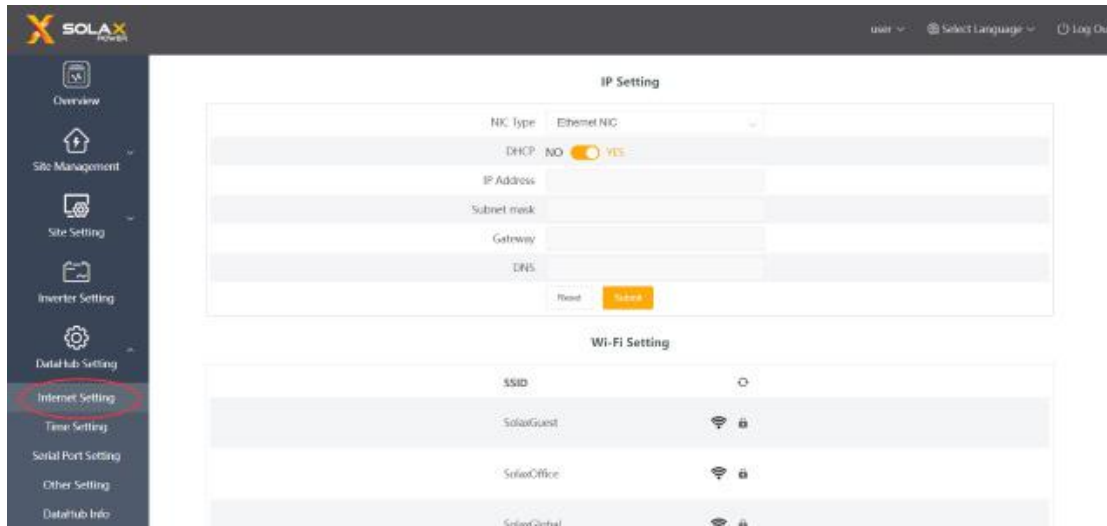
SOLAX POWER

user
Select Language
Log Ou

Overview
Site Management
Site Setting
Inverter Setting
DataHub Setting
Internet Setting
Time Setting
Serial Port Setting
Other Setting
DataHub Info

IP Setting

NIC Type Ethernet NIC
DHCP NO YES
IP Address
Subnet mask
Gateway
DNS
Reset Submit

Wi-Fi Setting

SSID
SolaxGuest
SolaxOffice
SolaxGlobal